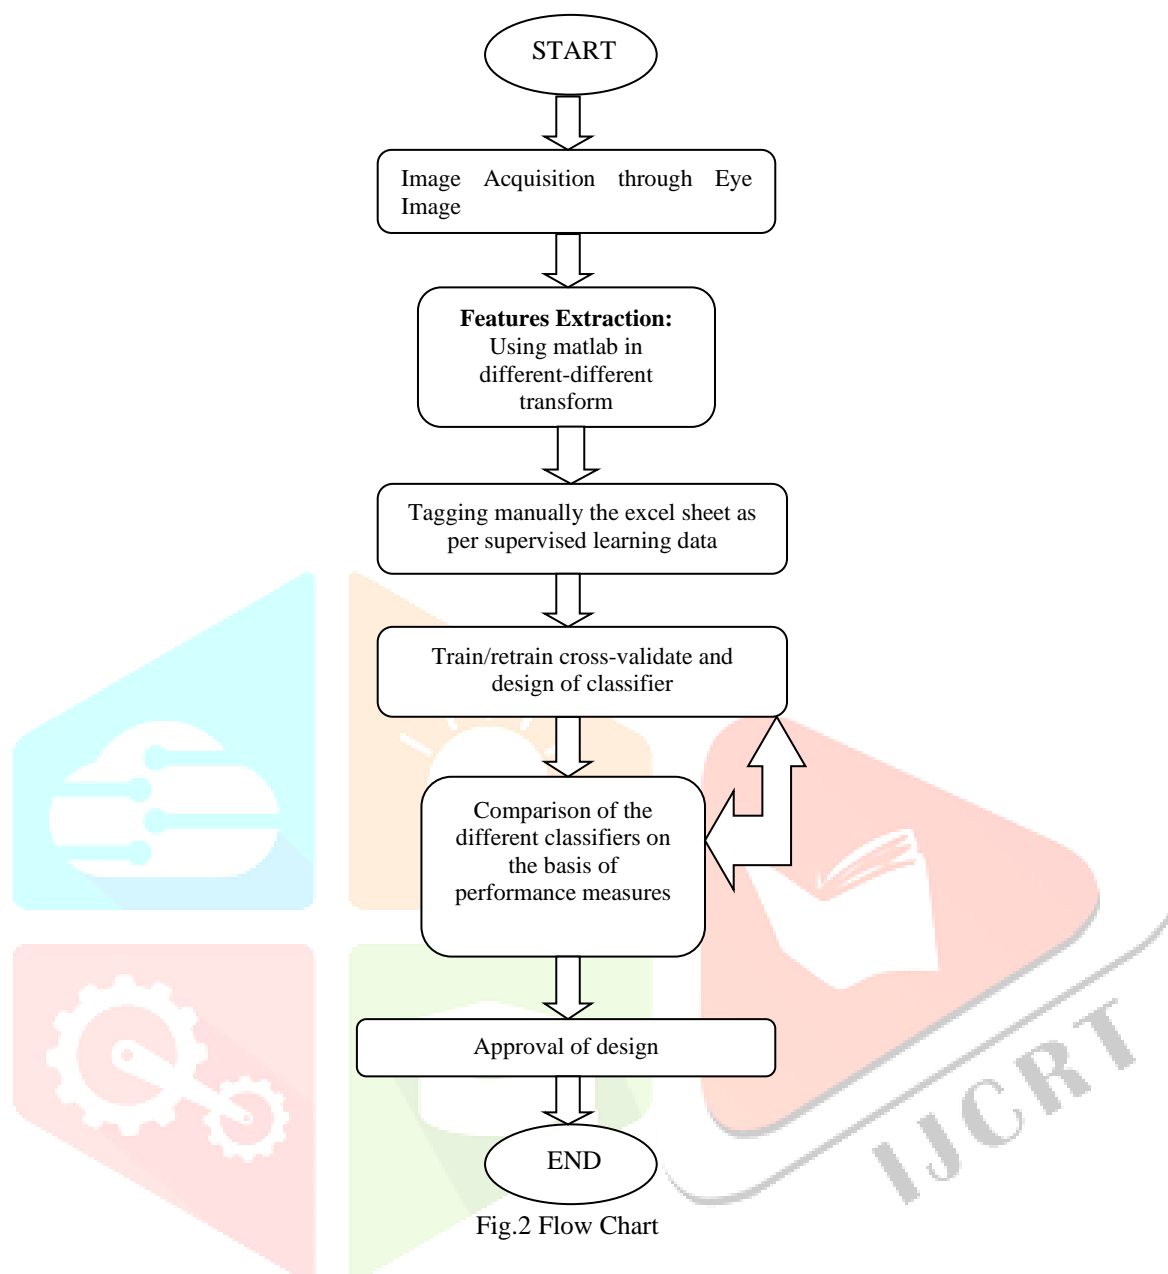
START

Image Acquisition through Eye Image

**Features Extraction:**
Using matlab in different-different transform

Tagging manually the excel sheet as per supervised learning data

Train/retrain cross-validate and design of classifier

Comparison of the different classifiers on the basis of performance measures

Approval of design

END

Fig.2 Flow Chart

IJCRT